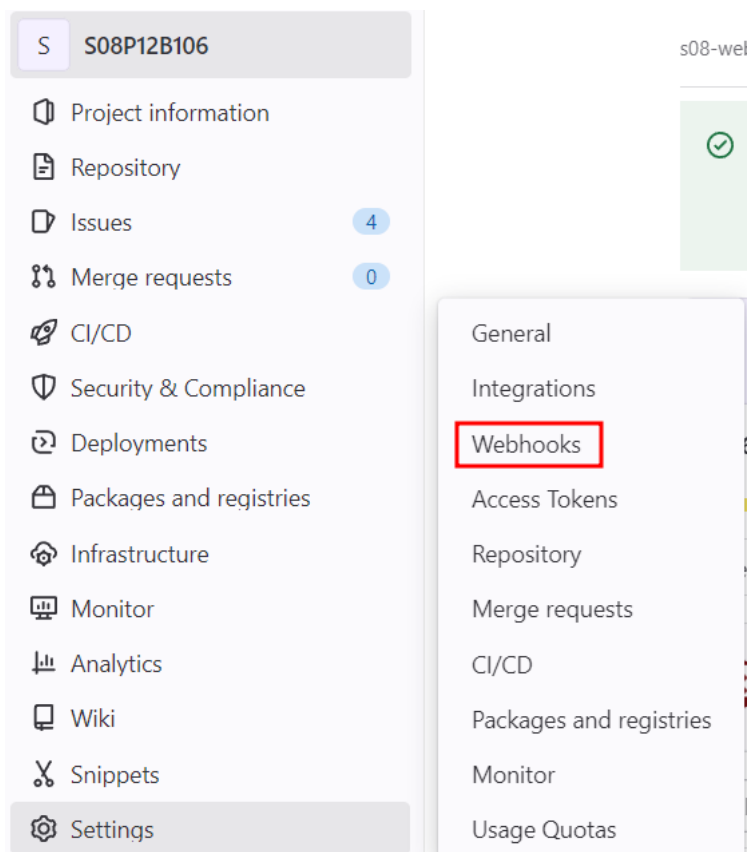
S S08P12B106

Project information
Repository
Issues 4
Merge requests 0
CI/CD
Security & Compliance
Deployments
Packages and registries
Infrastructure
Monitor
Analytics
Wiki
Snippets
Settings

s08-web

General
Integrations
Webhooks
Access Tokens
Repository
Merge requests
CI/CD
Packages and registries
Monitor
Usage Quotas